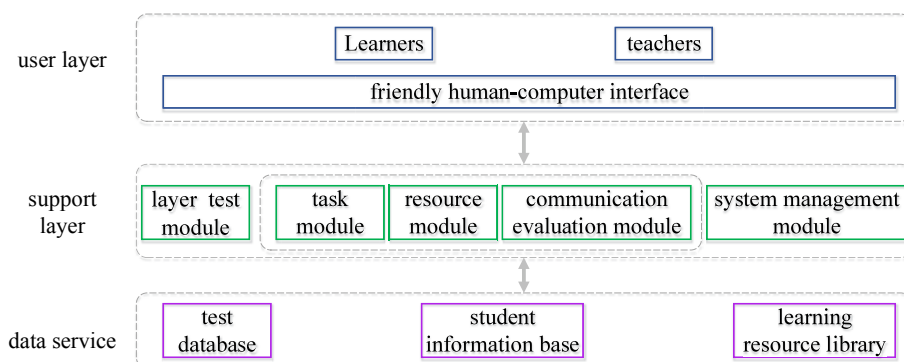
user layer

Learners

teachers

friendly human-computer interface

support layer

layer test module

task module

resource module

communication evaluation module

system management module

data service

test database

student information base

learning resource library